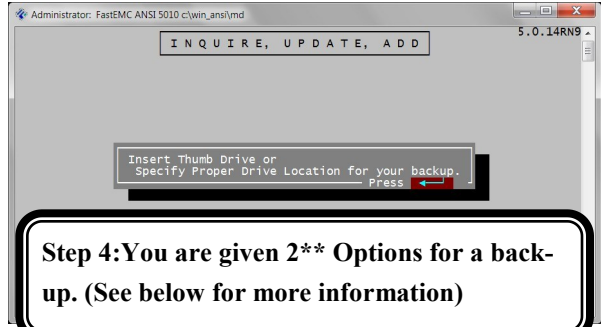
Administrator: FastEMC ANSI 5010 c:\win_ansi\md

5.0.14RN9

I N Q U I R E, U P D A T E, A D D

Insert Thumb Drive or
Specify Proper Drive Location for your backup.
Press

Step 4:You are given 2** Options for a backup. (See below for more information)